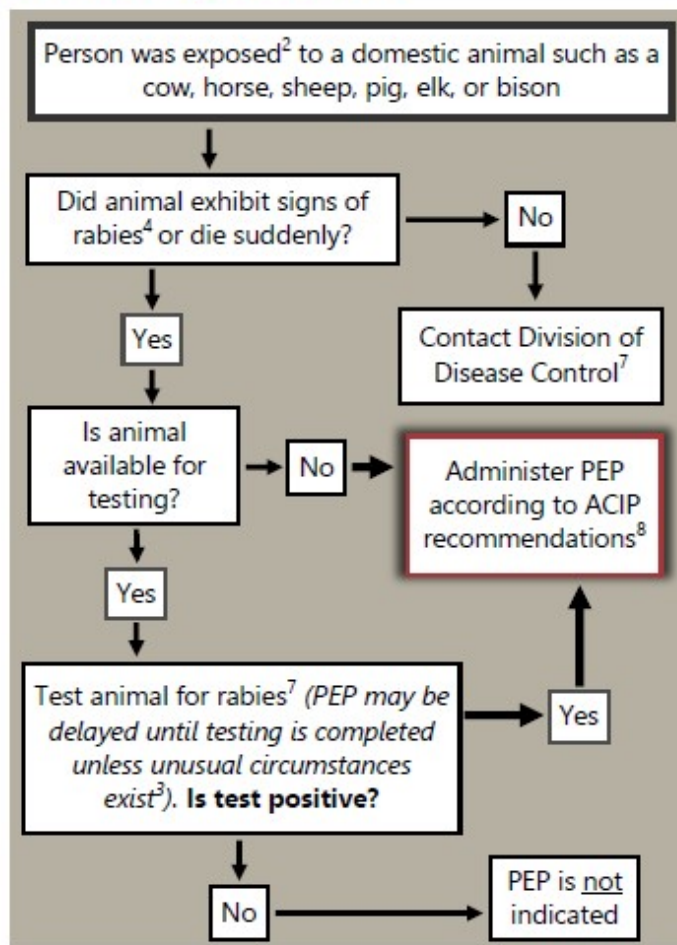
Person was exposed$^{2}$ to a domestic animal such as a cow, horse, sheep, pig, elk, or bison

Did animal exhibit signs of rabies$^{4}$ or die suddenly?

No

Contact Division of Disease Control$^{7}$

Yes

Is animal available for testing?

No

Administer PEP according to ACIP recommendations$^{8}$

Yes

Test animal for rabies$^{7}$ *(PEP may be delayed until testing is completed unless unusual circumstances exist$^{3}$)*. **Is test positive?**

Yes

No

PEP is <u>not</u> indicated